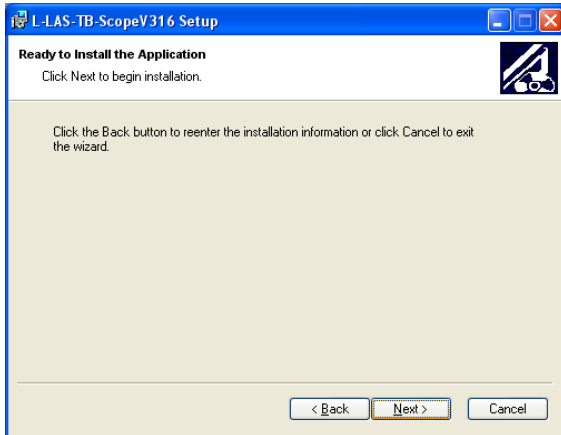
L-LAS-TB-ScopeV316 Setup

Ready to Install the Application

Click Next to begin installation.

Click the Back button to reenter the installation information or click Cancel to exit the wizard.

< Back

Next >

Cancel